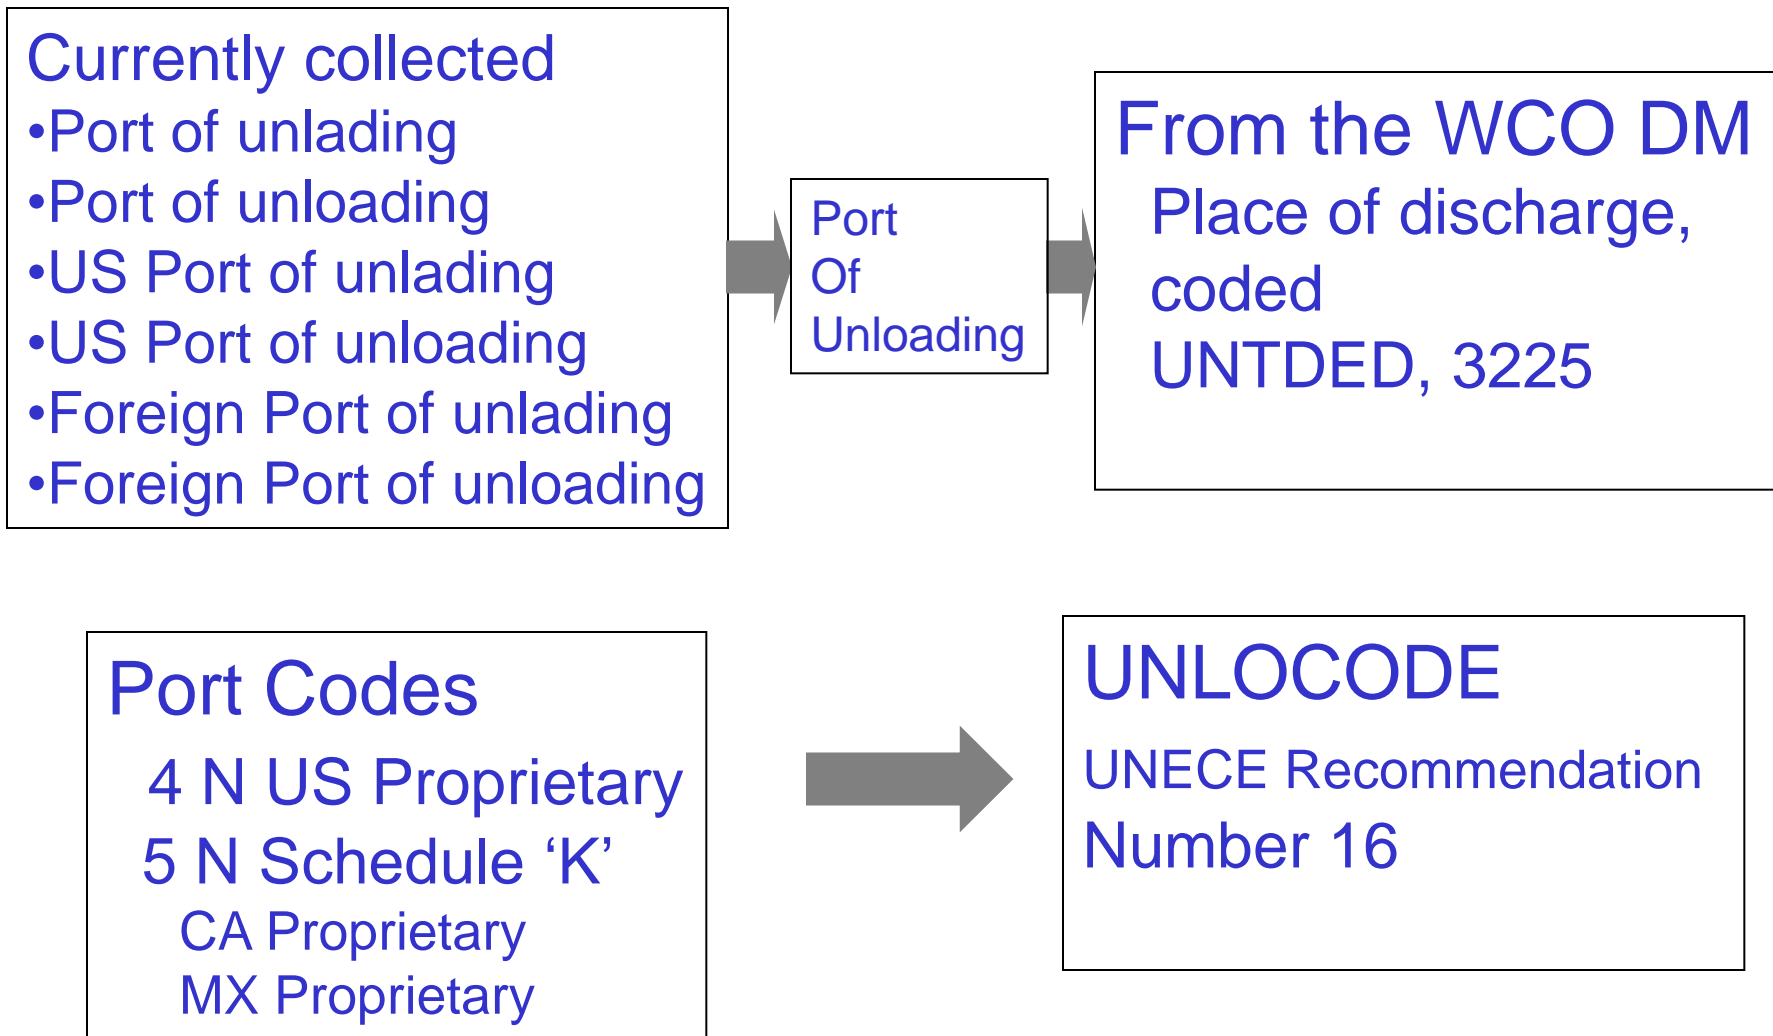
Currently collected
•Port of unlading
•Port of unloading
•US Port of unlading
•US Port of unloading
•Foreign Port of unlading
•Foreign Port of unloading

Port Of Unloading

From the WCO DM
Place of discharge, coded
UNTDED, 3225

Port Codes
4 N US Proprietary
5 N Schedule ‘K’
CA Proprietary
MX Proprietary

UNLOCODE
UNECE Recommendation
Number 16